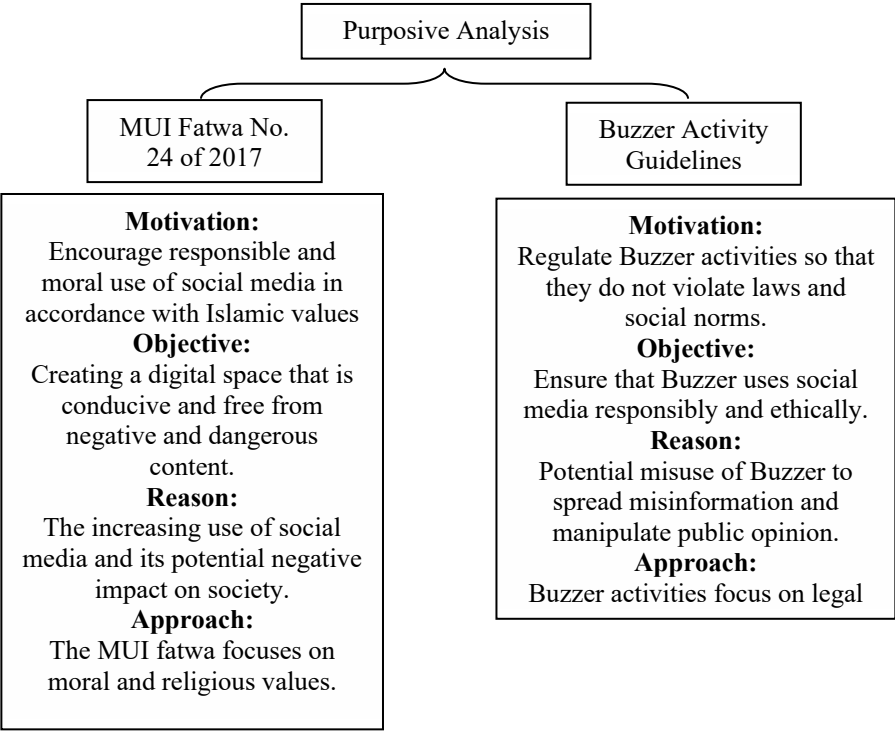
Purposive Analysis

MUI Fatwa No. 24 of 2017

Motivation:
Encourage responsible and moral use of social media in accordance with Islamic values
Objective:
Creating a digital space that is conducive and free from negative and dangerous content.
Reason:
The increasing use of social media and its potential negative impact on society.
Approach:
The MUI fatwa focuses on moral and religious values.

Buzzer Activity Guidelines

Motivation:
Regulate Buzzer activities so that they do not violate laws and social norms.
Objective:
Ensure that Buzzer uses social media responsibly and ethically.
Reason:
Potential misuse of Buzzer to spread misinformation and manipulate public opinion.
Approach:
Buzzer activities focus on legal